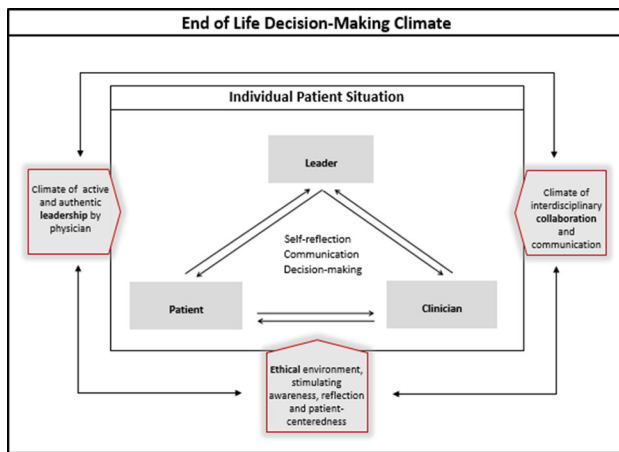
End of Life Decision-Making Climate

Individual Patient Situation

Leader

Self-reflection
Communication
Decision-making

Patient

Clinician

Climate of active and authentic leadership by physician

Climate of interdisciplinary collaboration and communication

Ethical environment, stimulating awareness, reflection and patient-centeredness